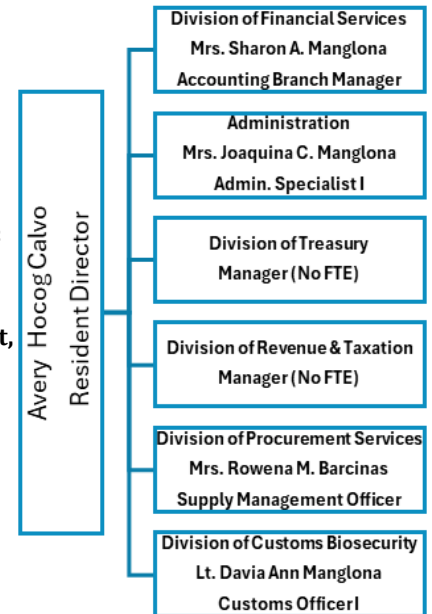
t,

Avery Hocog Calvo
Resident Director

Division of Financial Services
Mrs. Sharon A. Manglona
Accounting Branch Manager

Administration
Mrs. Joaquina C. Manglona
Admin. Specialist I

Division of Treasury
Manager (No FTE)

Division of Revenue & Taxation
Manager (No FTE)

Division of Procurement Services
Mrs. Rowena M. Barcinas
Supply Management Officer

Division of Customs Biosecurity
Lt. Davia Ann Manglona
Customs Officer I